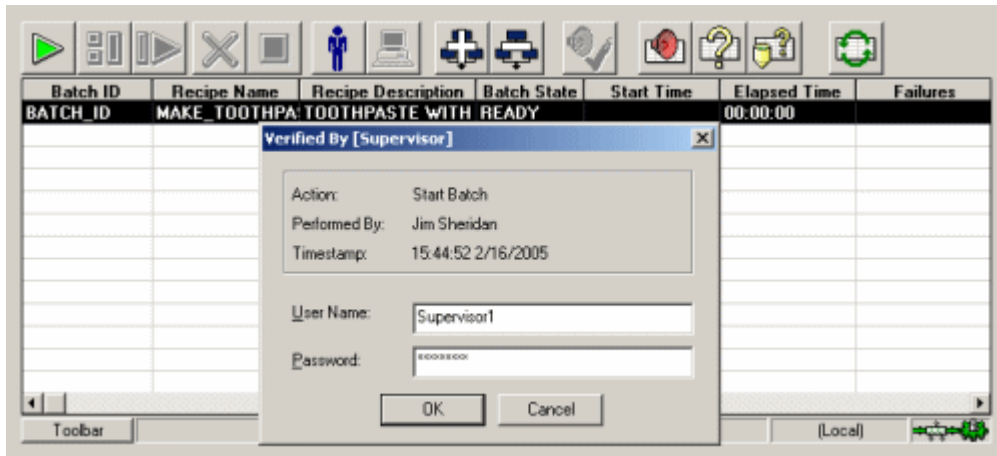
| Batch ID | Recipe Name | Recipe Description | Batch State | Start Time | Elapsed Time | Failures |
|---|---|---|---|---|---|---|
| BATCH_ID | MAKE_TOOTHPA | TOOTHPASTE WITH | READY | | 00:00:00 | |

Verified By [Supervisor]

Action: Start Batch
Performed By: Jim Sheridan
Timestamp: 15:44:52 2/16/2005

User Name: Supervisor1
Password: ********

OK Cancel

Toolbar (Local)